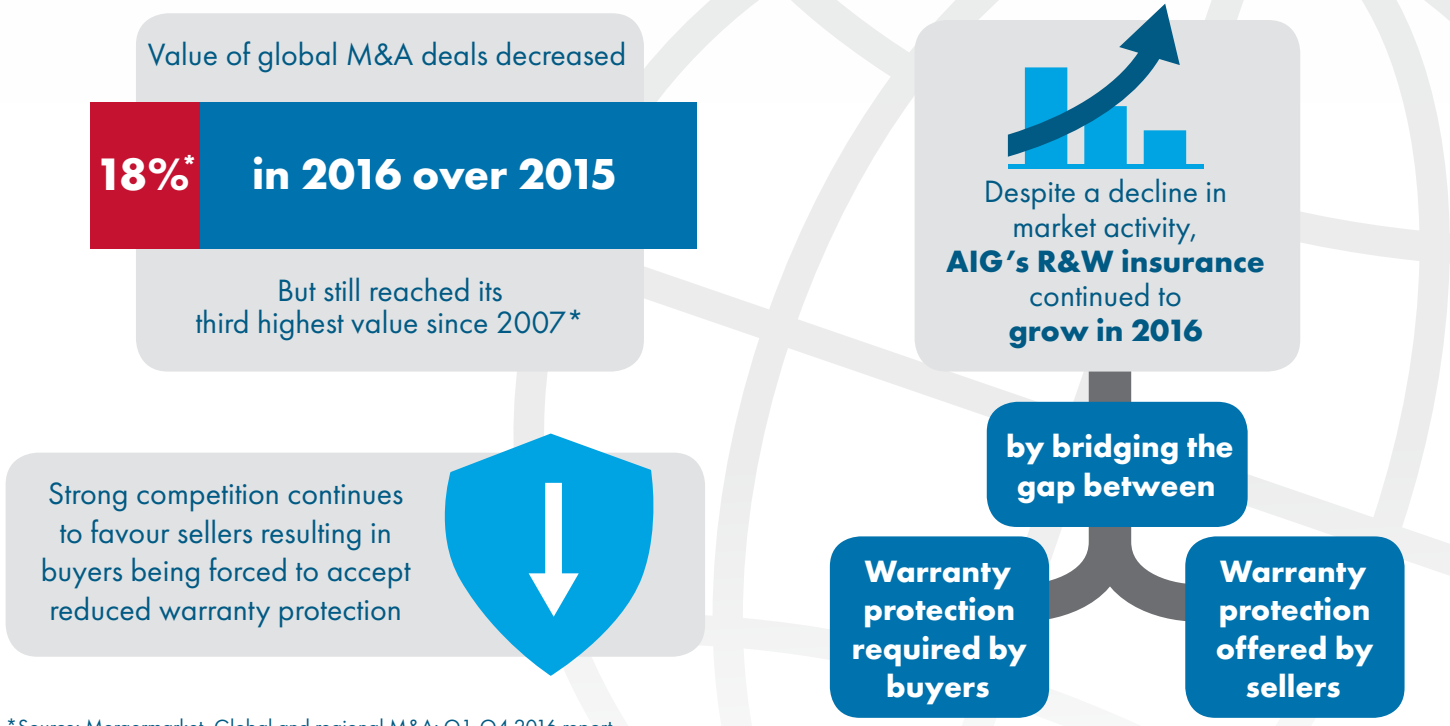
Value of global M&A deals decreased

18%* in 2016 over 2015

But still reached its third highest value since 2007*

Despite a decline in market activity, **AIG's R&W insurance** continued to **grow in 2016**

Strong competition continues to favour sellers resulting in buyers being forced to accept reduced warranty protection

by bridging the gap between

Warranty protection required by buyers

Warranty protection offered by sellers

*Source: Mergermarket, Global and regional M&A: Q1-Q4 2016 report